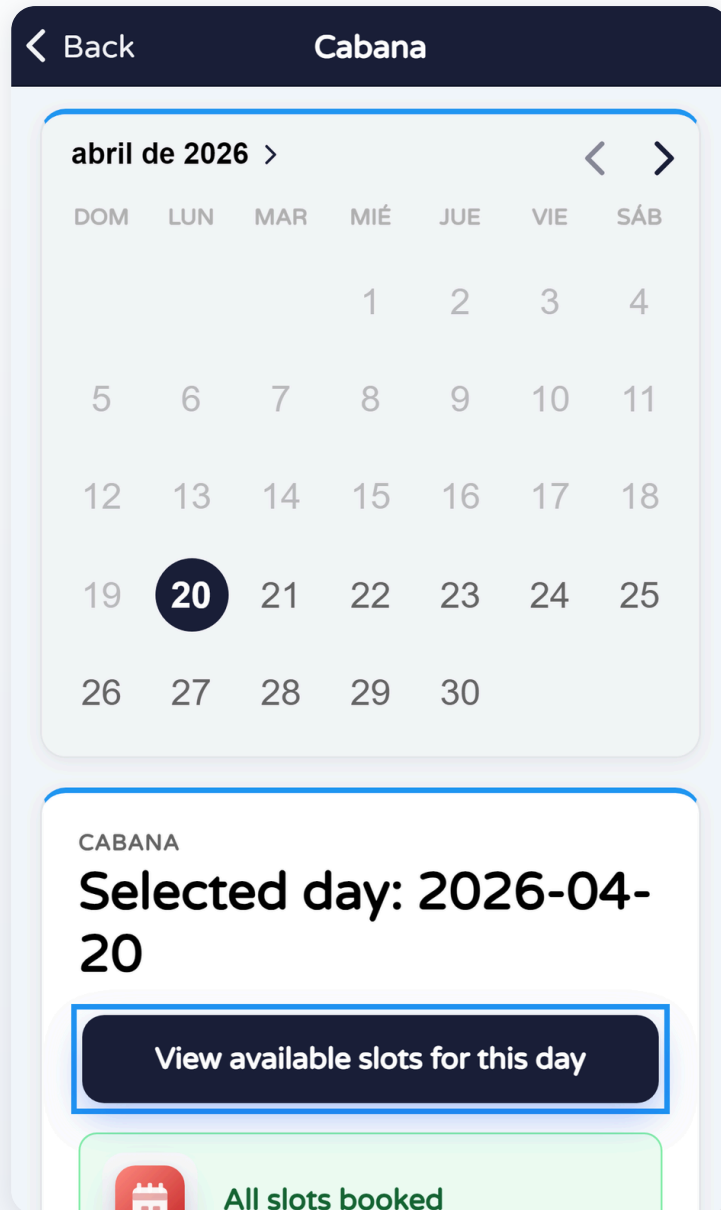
Back Cabana

abril de 2026

| DOM | LUN | MAR | MIÉ | JUE | VIE | SÁB |
|---|---|---|---|---|---|---|
| | | | 1 | 2 | 3 | 4 |
| 5 | 6 | 7 | 8 | 9 | 10 | 11 |
| 12 | 13 | 14 | 15 | 16 | 17 | 18 |
| 19 | 20 | 21 | 22 | 23 | 24 | 25 |
| 26 | 27 | 28 | 29 | 30 | | |

CABANA

Selected day: 2026-04-20

View available slots for this day

All slots booked